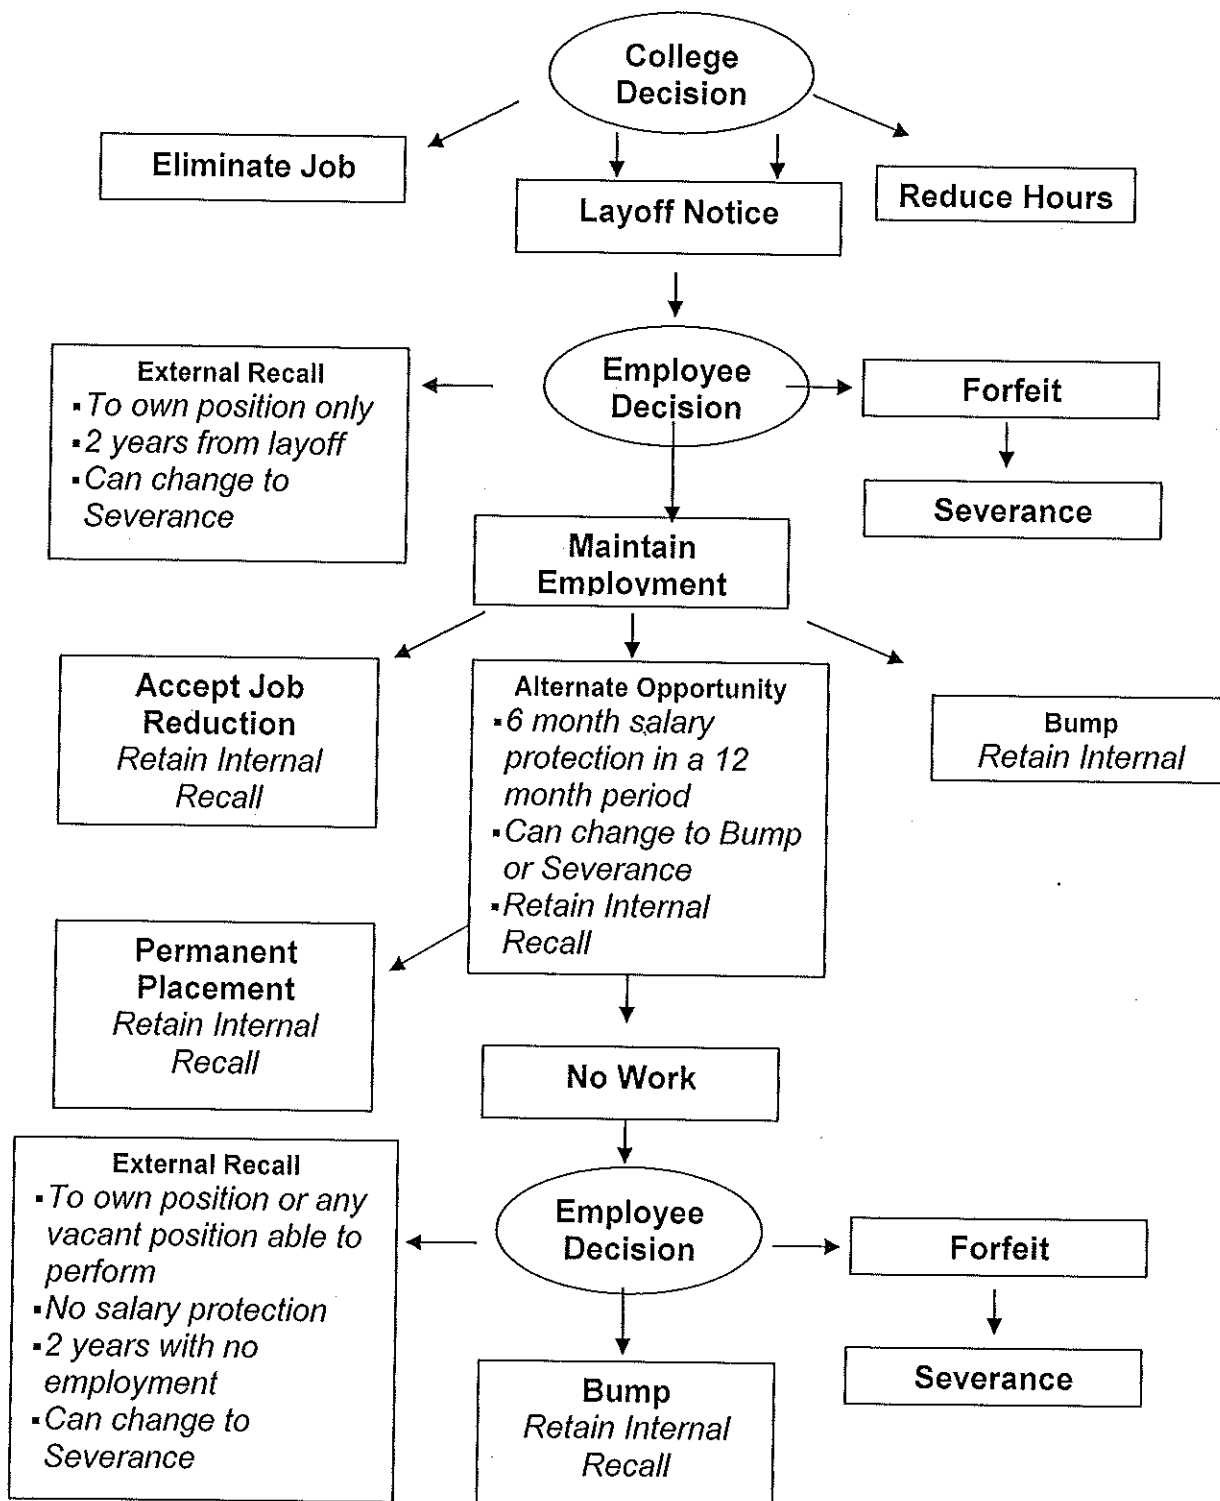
College Decision

Eliminate Job

Layoff Notice

Reduce Hours

External Recall
▪ To own position only
▪ 2 years from layoff
▪ Can change to Severance

Employee Decision

Forfeit

Severance

Maintain Employment

Accept Job Reduction
Retain Internal Recall

Alternate Opportunity
▪ 6 month salary protection in a 12 month period
▪ Can change to Bump or Severance
▪ Retain Internal Recall

Bump
Retain Internal

Permanent Placement
Retain Internal Recall

No Work

External Recall
▪ To own position or any vacant position able to perform
▪ No salary protection
▪ 2 years with no employment
▪ Can change to Severance

Employee Decision

Forfeit

Severance

Bump
Retain Internal Recall